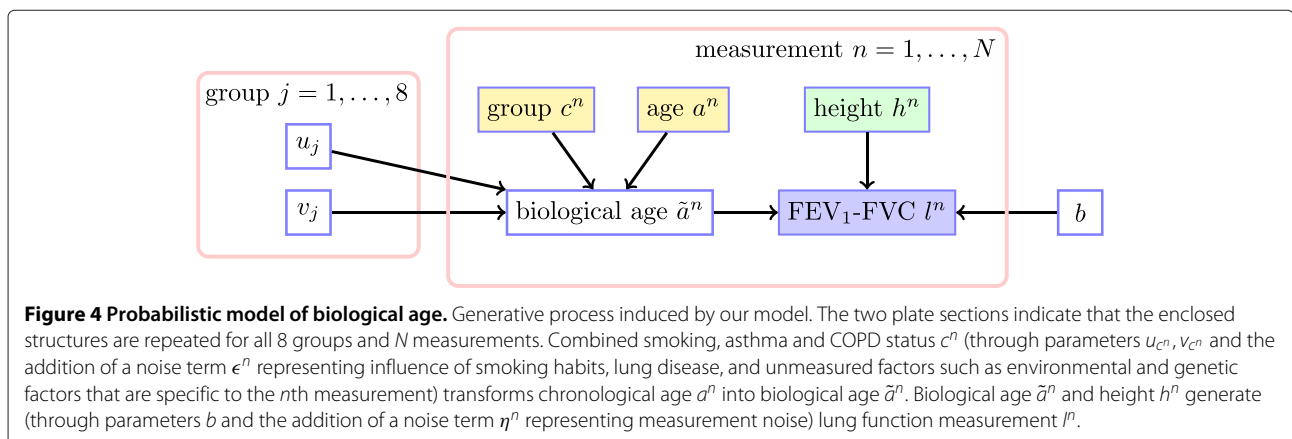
measurement $n = 1, \ldots, N$

group $j = 1, \ldots, 8$

group $c^n$

age $a^n$

height $h^n$

$u_j$

$v_j$

biological age $\tilde{a}^n$

FEV$_1$-FVC $l^n$

$b$

**Figure 4 Probabilistic model of biological age.** Generative process induced by our model. The two plate sections indicate that the enclosed structures are repeated for all 8 groups and $N$ measurements. Combined smoking, asthma and COPD status $c^n$ (through parameters $u_{c^n}, v_{c^n}$ and the addition of a noise term $\boldsymbol{\epsilon}^n$ representing influence of smoking habits, lung disease, and unmeasured factors such as environmental and genetic factors that are specific to the $n$th measurement) transforms chronological age $a^n$ into biological age $\tilde{a}^n$. Biological age $\tilde{a}^n$ and height $h^n$ generate (through parameters $b$ and the addition of a noise term $\boldsymbol{\eta}^n$ representing measurement noise) lung function measurement $l^n$.